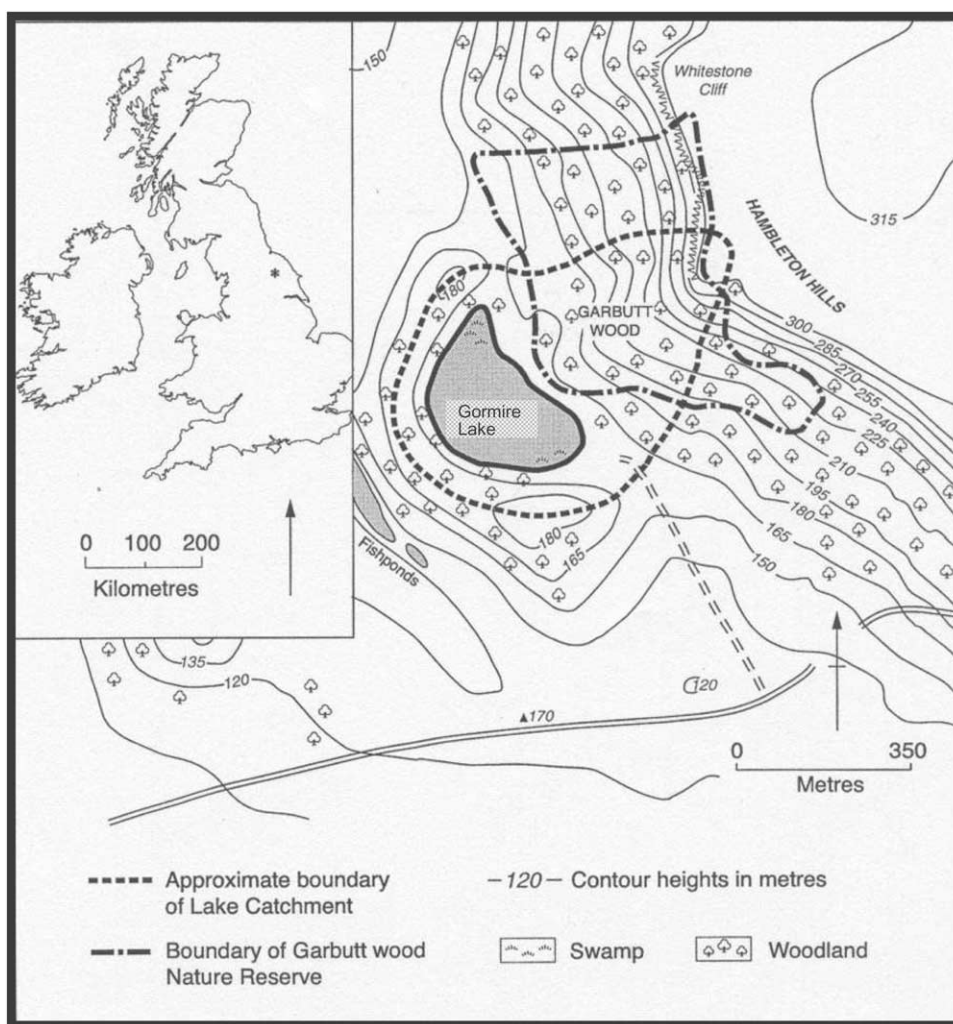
0 100 200
Kilometres

150
Whitestone Cliff
315
HAMBLETON HILLS
180
GARBUTT WOOD
Gormire Lake
300
285
270
255
240
225
210
195
180
165
150
180
165
Fishponds
135
120
120
▲170
0 350
Metres

Approximate boundary of Lake Catchment
Boundary of Garbutt wood Nature Reserve
—120— Contour heights in metres
Swamp
Woodland